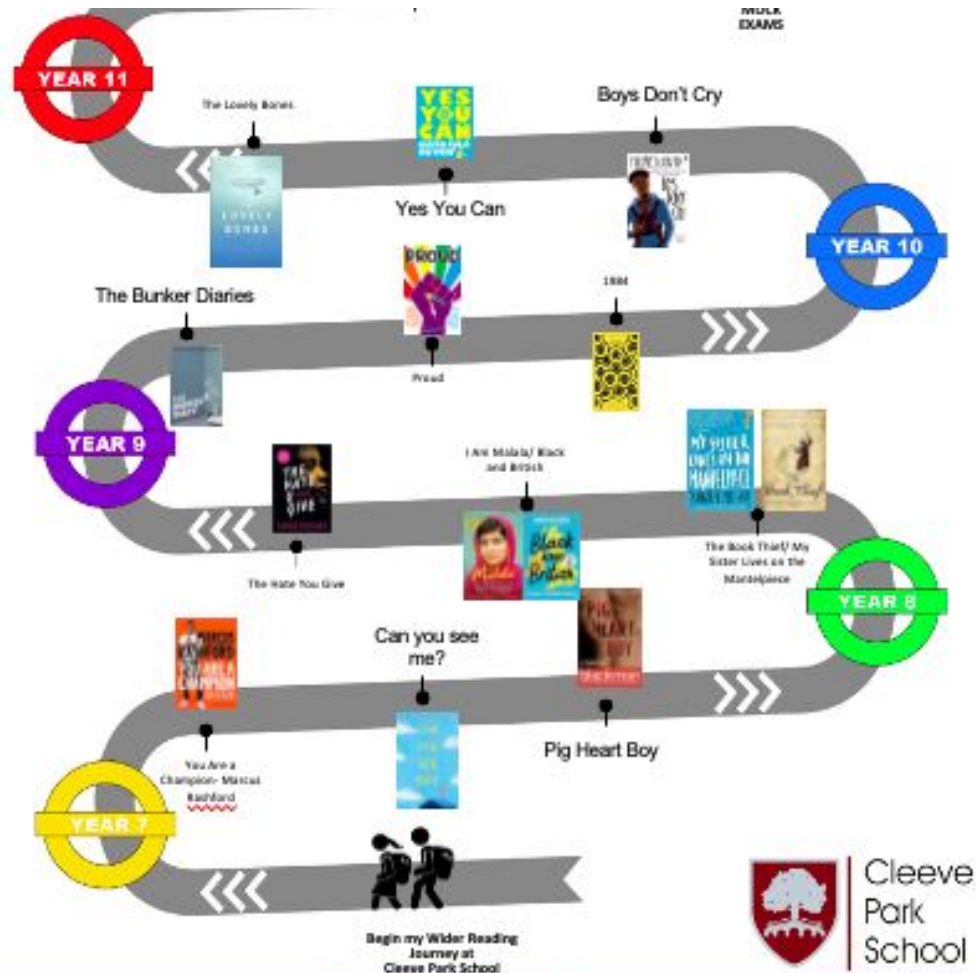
MOCK EXAMS

YEAR 11

The Lovely Bones

YES YOU CAN

Yes You Can

Boys Don't Cry

YEAR 10

The Bunker Diaries

PROUD

Proud

1984

YEAR 9

The Hate You Give

I Am Malala/ Black and British

The Book Thief/ My Sister Lives on the Mantelpiece

YEAR 8

Can you see me?

Pig Heart Boy

You Are a Champion- Marcus Rashford

YEAR 7

Begin my Wider Reading Journey at Cleeve Park School

Cleeve Park School